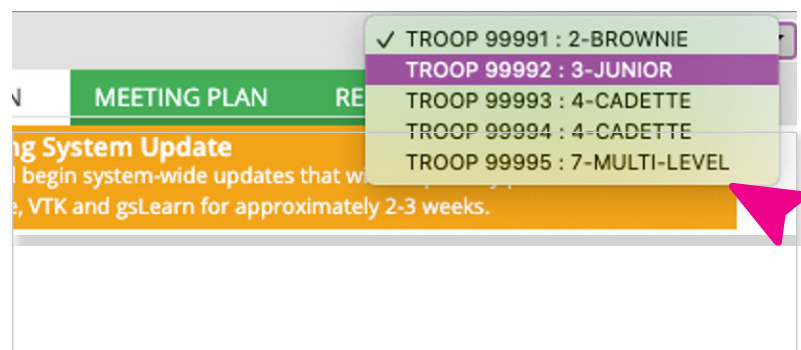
✓ TROOP 99991 : 2-BROWNIE
TROOP 99992 : 3-JUNIOR
TROOP 99993 : 4-CADETTE
TROOP 99994 : 4-CADETTE
TROOP 99995 : 7-MULTI-LEVEL

N
MEETING PLAN
RE

ng System Update
l begin system-wide updates that wi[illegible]
e, VTK and gsLearn for approximately 2-3 weeks.